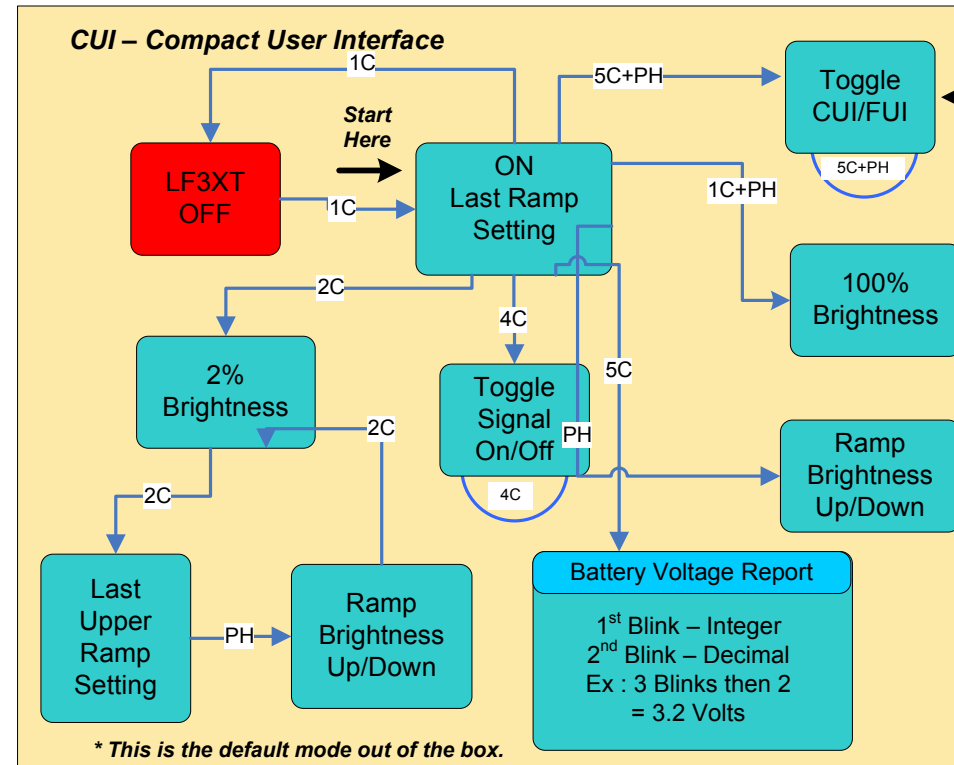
CUI – Compact User Interface

1C

5C+PH

Toggle CUI/FUI

5C+PH

Start Here

LF3XT OFF

1C

ON Last Ramp Setting

1C+PH

100% Brightness

2C

4C

5C

2% Brightness

2C

Toggle Signal On/Off

PH

4C

Ramp Brightness Up/Down

2C

Last Upper Ramp Setting

PH

Ramp Brightness Up/Down

Battery Voltage Report

1$^{st}$ Blink – Integer
2$^{nd}$ Blink – Decimal
Ex : 3 Blinks then 2
= 3.2 Volts

* This is the default mode out of the box.